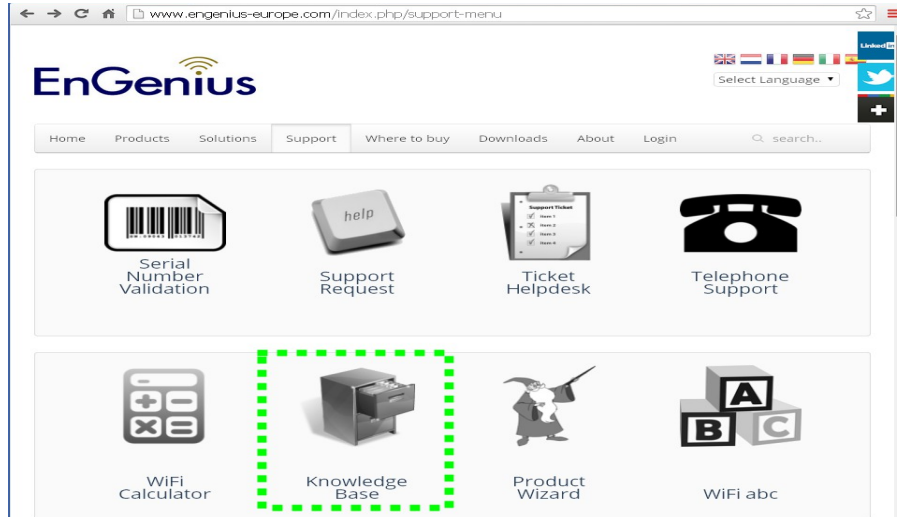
www.engenius-europe.com/index.php/support-menu

EnGenius

Select Language ▼

Linked in

Home Products Solutions Support Where to buy Downloads About Login search..

Serial Number Validation

help

Support Request

Support Ticket
Item 1
Item 2
Item 3
Item 4

Ticket Helpdesk

Telephone Support

WiFi Calculator

Knowledge Base

Product Wizard

A B C

WiFi abc